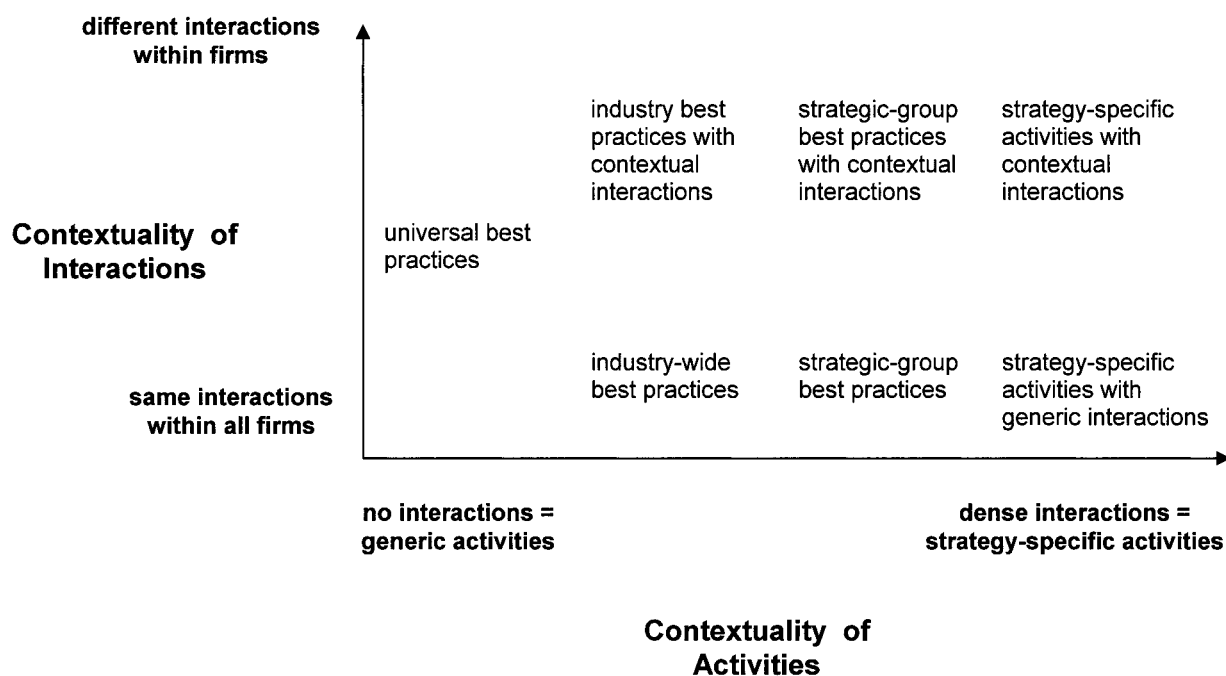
different interactions within firms

Contextuality of Interactions

same interactions within all firms

industry best practices with contextual interactions

strategic-group best practices with contextual interactions

strategy-specific activities with contextual interactions

universal best practices

industry-wide best practices

strategic-group best practices

strategy-specific activities with generic interactions

no interactions = generic activities

dense interactions = strategy-specific activities

Contextuality of Activities